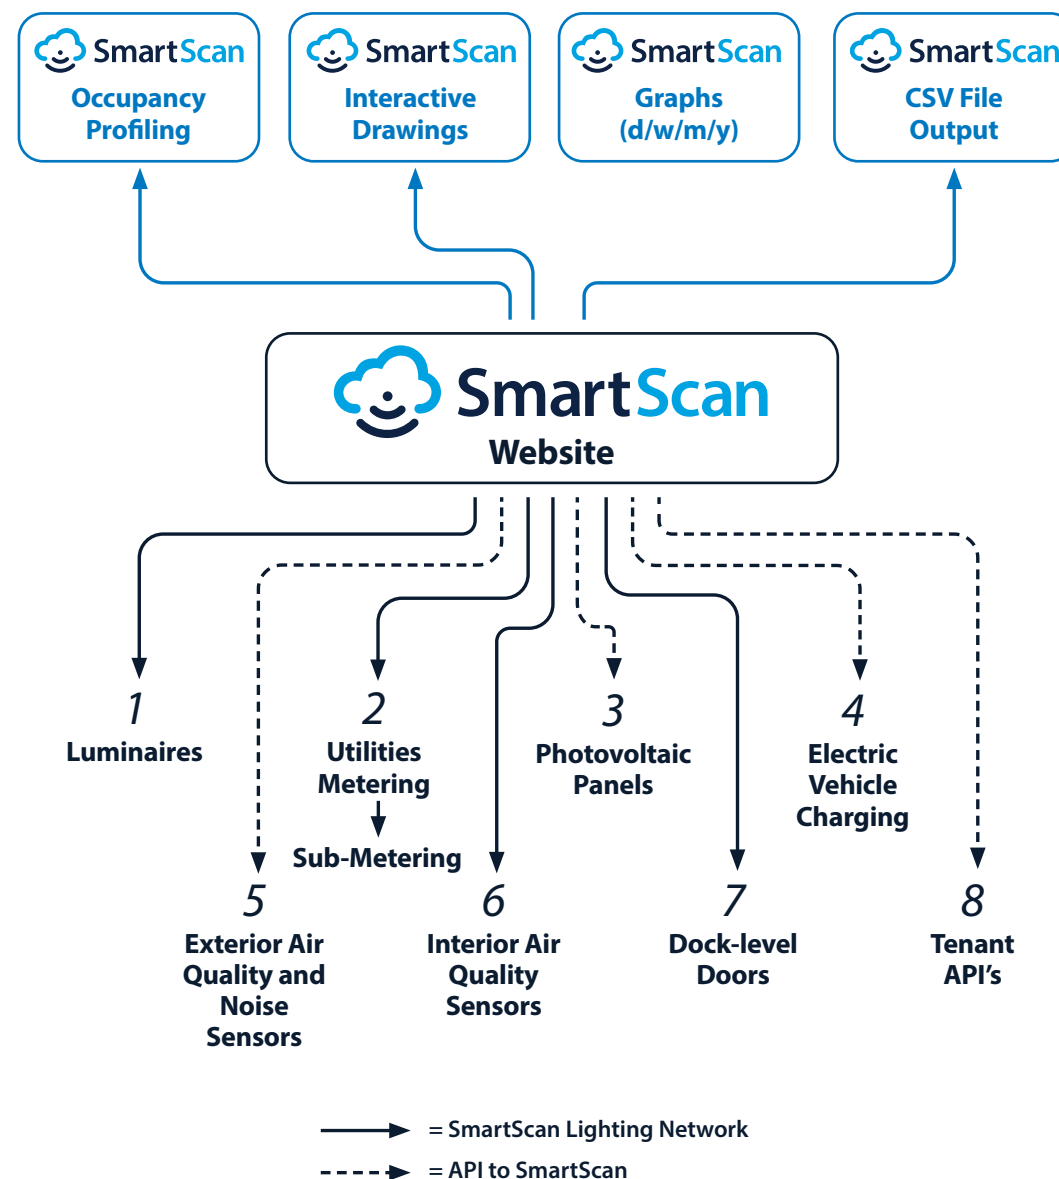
SmartScan
Occupancy Profiling

SmartScan
Interactive Drawings

SmartScan
Graphs (d/w/m/y)

SmartScan
CSV File Output

SmartScan
Website

1
Luminaires

2
Utilities Metering
Sub-Metering

3
Photovoltaic Panels

4
Electric Vehicle Charging

5
Exterior Air Quality and Noise Sensors

6
Interior Air Quality Sensors

7
Dock-level Doors

8
Tenant API's

= SmartScan Lighting Network
= API to SmartScan